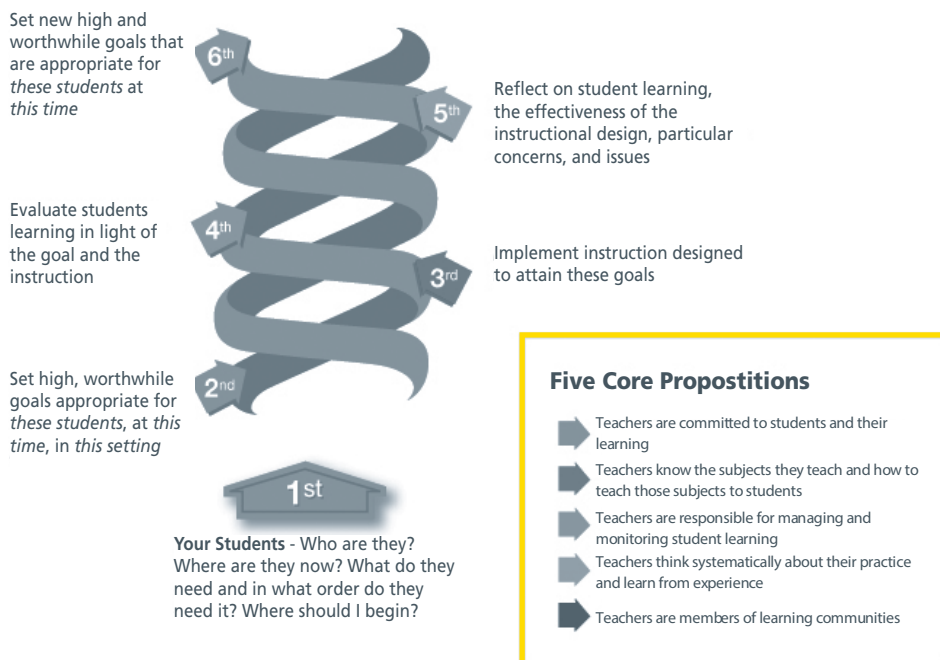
Set new high and worthwhile goals that are appropriate for *these students* at *this time*

6th

Reflect on student learning, the effectiveness of the instructional design, particular concerns, and issues

5th

Evaluate students learning in light of the goal and the instruction

4th

Implement instruction designed to attain these goals

3rd

Set high, worthwhile goals appropriate for *these students*, at *this time*, in *this setting*

2nd

1st

**Your Students** - Who are they? Where are they now? What do they need and in what order do they need it? Where should I begin?

**Five Core Propostitions**

Teachers are committed to students and their learning

Teachers know the subjects they teach and how to teach those subjects to students

Teachers are responsible for managing and monitoring student learning

Teachers think systematically about their practice and learn from experience

Teachers are members of learning communities